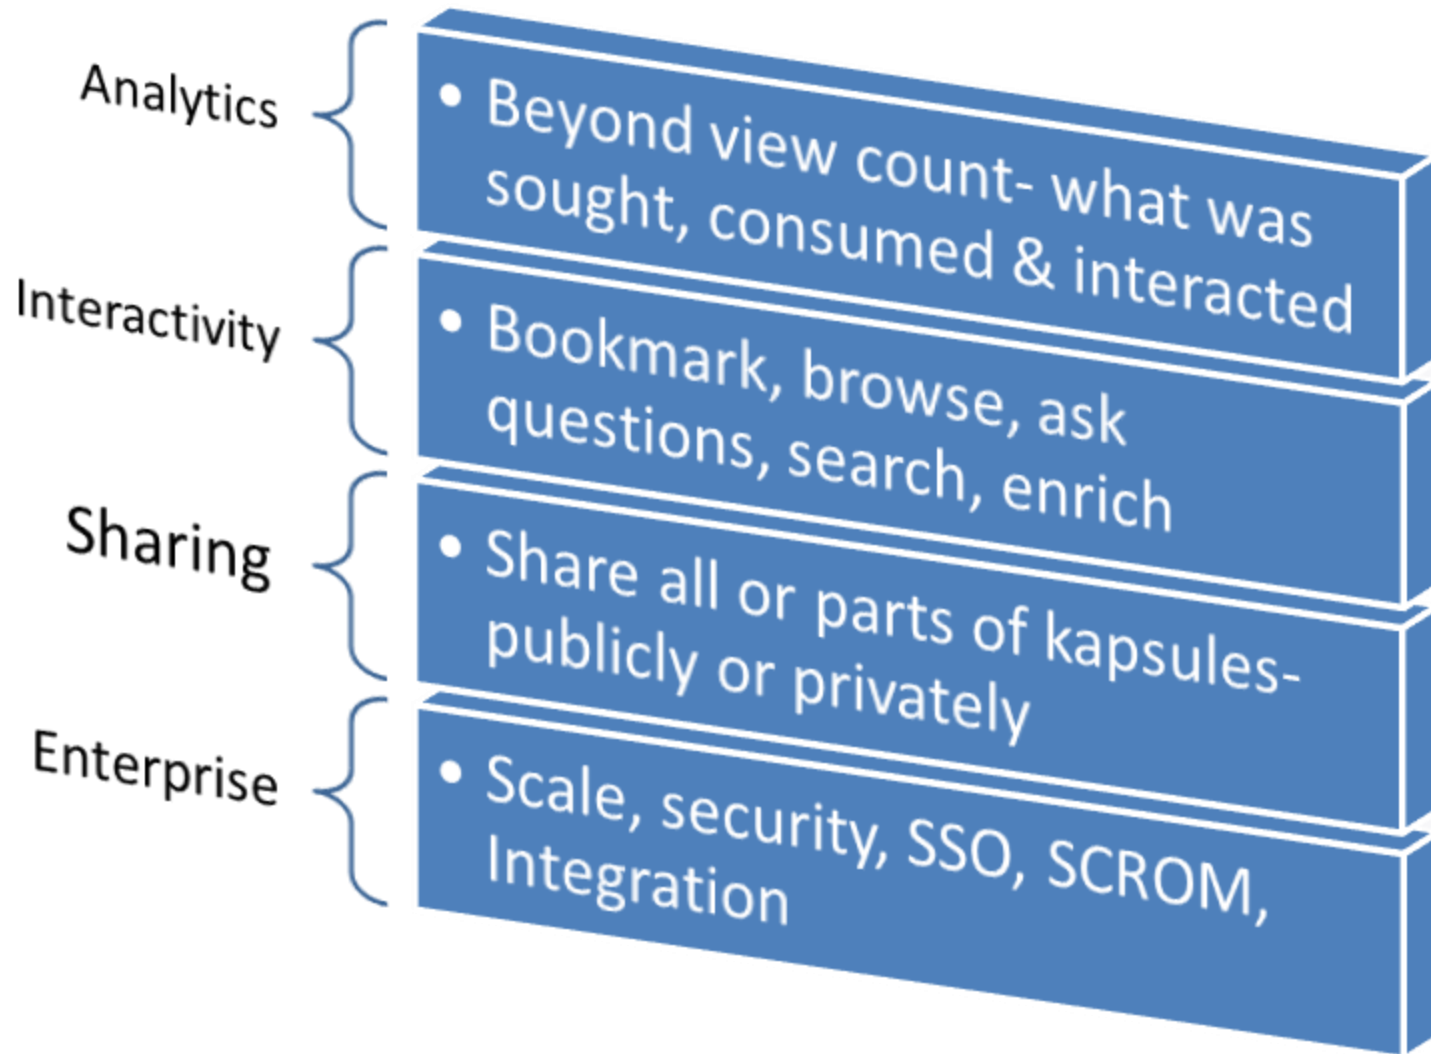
Analytics

• Beyond view count- what was sought, consumed & interacted

Interactivity

• Bookmark, browse, ask questions, search, enrich

Sharing

• Share all or parts of kapsules- publicly or privately

Enterprise

• Scale, security, SSO, SCROM, Integration